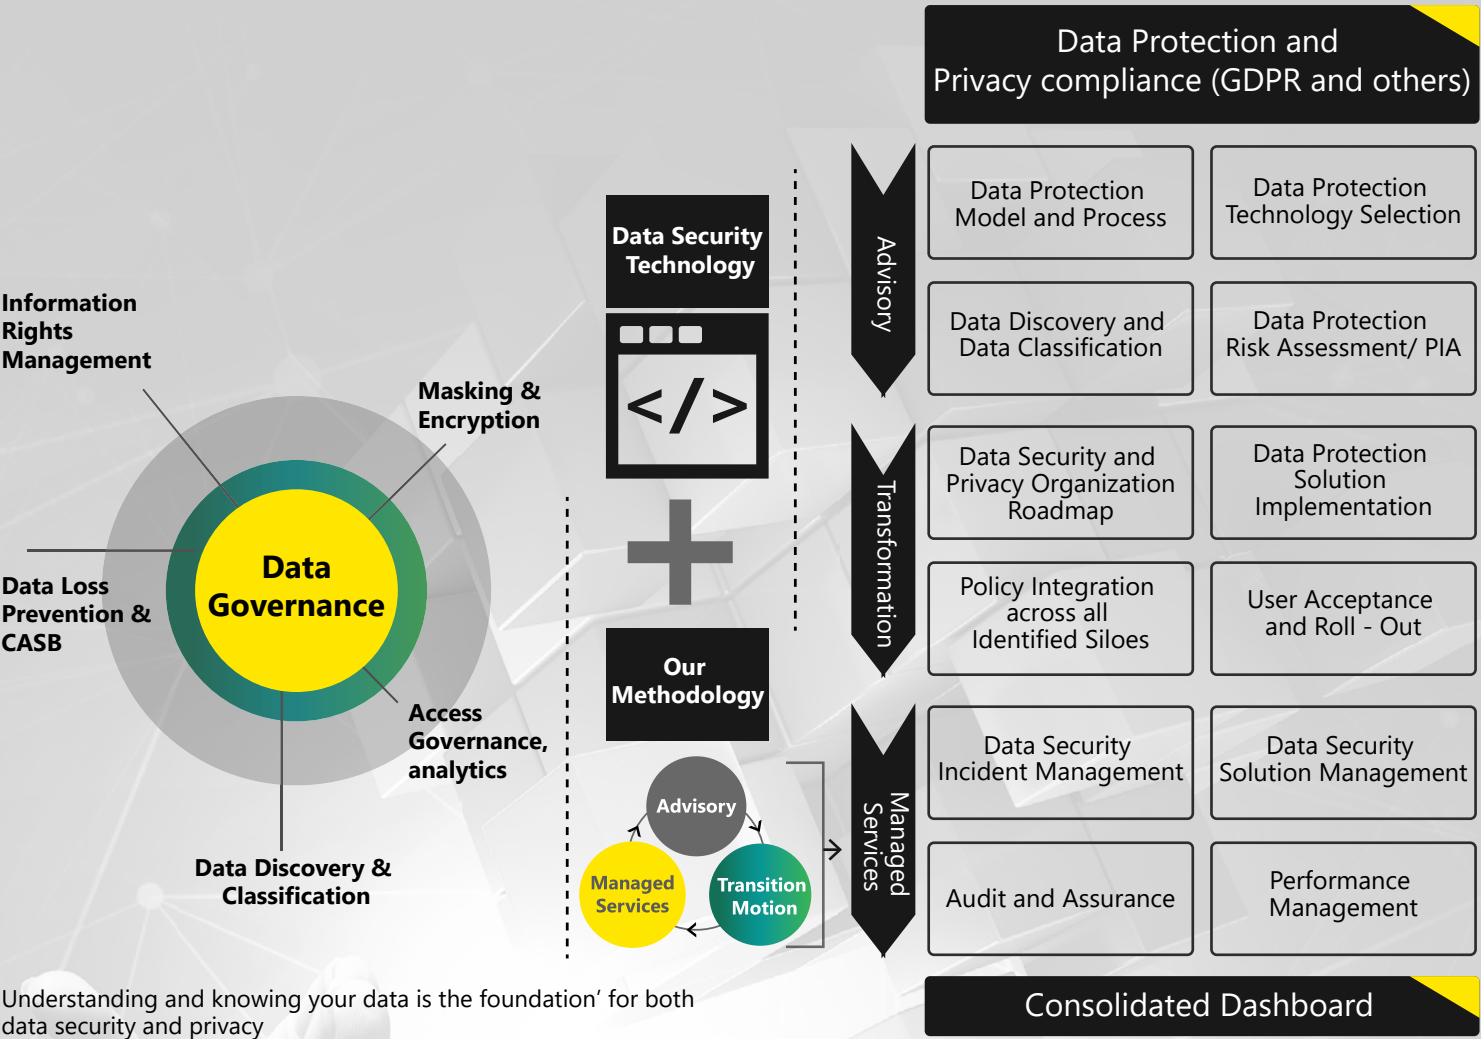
Data Protection and Privacy compliance (GDPR and others)

Information Rights Management

Masking & Encryption

Data Loss Prevention & CASB

Data Governance

Access Governance, analytics

Data Discovery & Classification

Data Security Technology

</>

Our Methodology

Advisory

Managed Services

Transition Motion

Advisory

Data Protection Model and Process

Data Protection Technology Selection

Data Discovery and Data Classification

Data Protection Risk Assessment/ PIA

Transformation

Data Security and Privacy Organization Roadmap

Data Protection Solution Implementation

Policy Integration across all Identified Siloes

User Acceptance and Roll - Out

Managed Services

Data Security Incident Management

Data Security Solution Management

Audit and Assurance

Performance Management

Consolidated Dashboard

Understanding and knowing your data is the foundation' for both data security and privacy